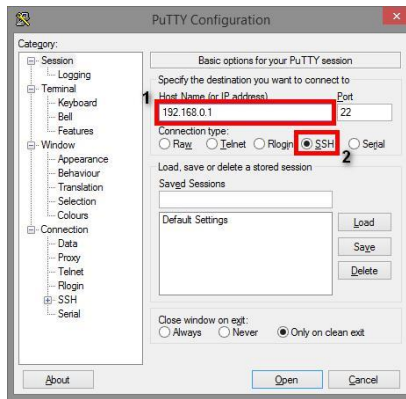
PuTTY Configuration

Category:

Session
Logging
Terminal
Keyboard
Bell
Features
Window
Appearance
Behaviour
Translation
Selection
Colours
Connection
Data
Proxy
Telnet
Rlogin
SSH
Serial

Basic options for your PuTTY session

Specify the destination you want to connect to

1

Host Name (or IP address)
192.168.0.1

Port
22

Connection type:
Raw
Telnet
Rlogin
SSH
Serial

2

Load, save or delete a stored session

Saved Sessions

Default Settings

Load
Save
Delete

Close window on exit:
Always
Never
Only on clean exit

About
Open
Cancel